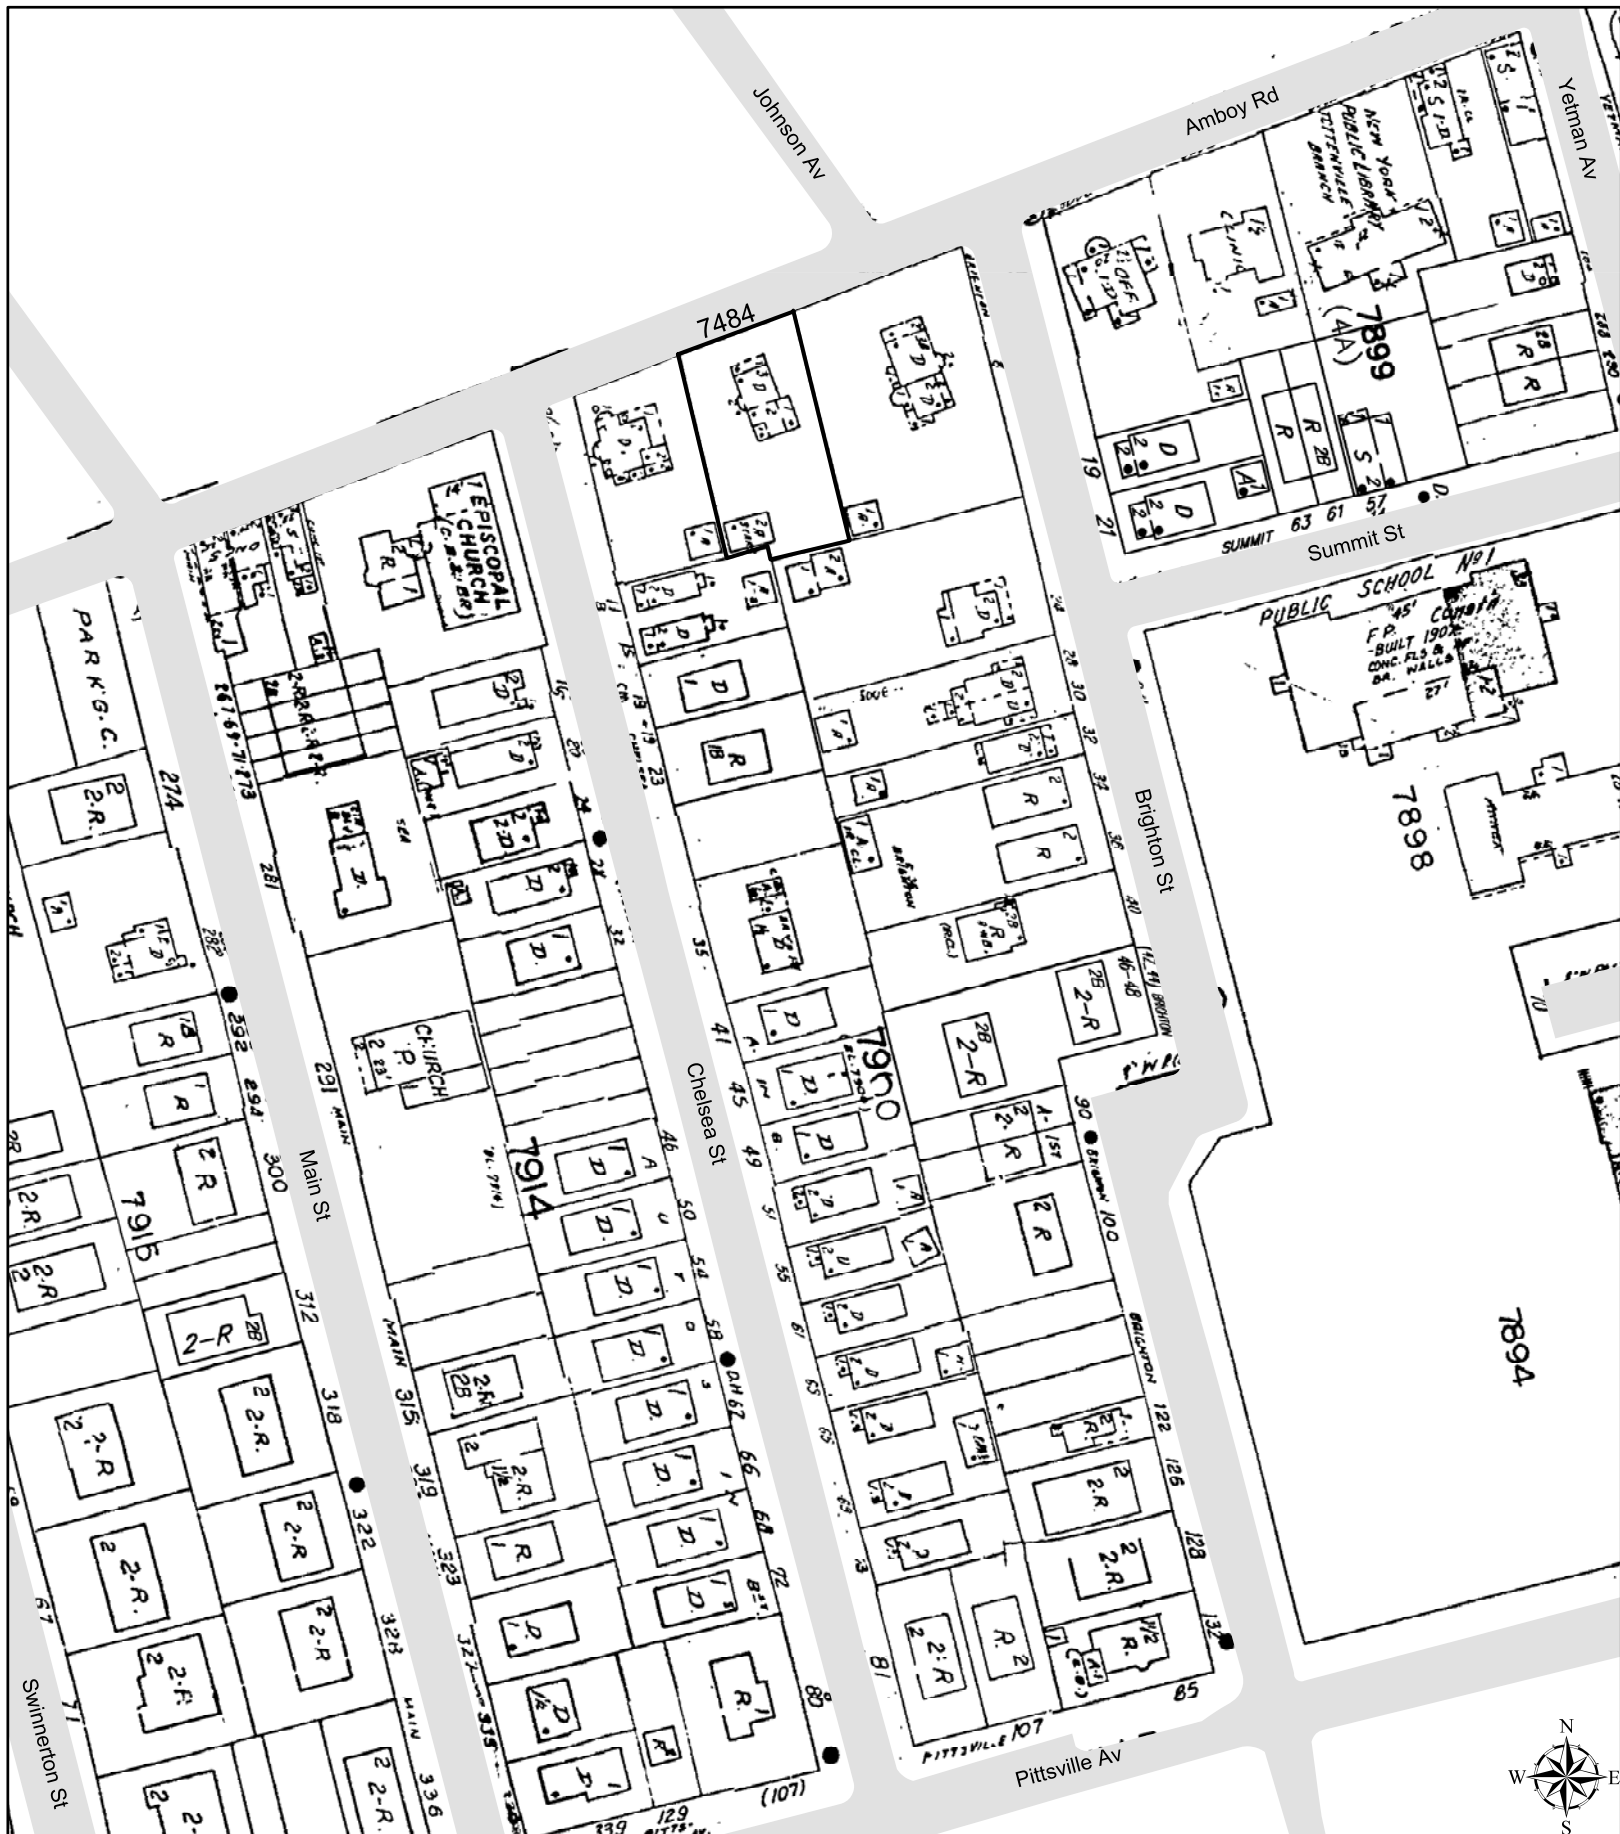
Johnson Av
Amboy Rd
Yetman Av
7484
NEW YORK PUBLIC LIBRARY TOTTENVILLE BRANCH
CLINIC
OFF.
7899
(4A)
D
D
R
R
R
2B
S
19
21
SUMMIT 63 61 57
Summit St
PUBLIC SCHOOL No 1
F.P. BUILT 190X CONC. FLS & BR. WALLS
7898
ANNEX
EPISCOPAL CHURCH
PARK'G. C.
274
281
282
2.R.
D
R
R
D
D
D
D
D
2-R
2 R
291
292
294
300
CHURCH
7914
7915
Main St
Chelsea St
Brighton St
7900
7894
2-R
2-R
2-R
2-R
2-R
2 R
2 R
312
315
318
319
322
323
328
336
339
129
(107)
80
81
85
107
PITTSVILLE
Pittsville Av
Swinnerton St
15
19
23
27
32
35
41
45
46
49
50
51
54
55
58
61
62
65
66
68
69
72
28
30
32
34
36
40
46-48
90
100
122
126
128
132
BRIGHTON
MAIN
N
S
W
E